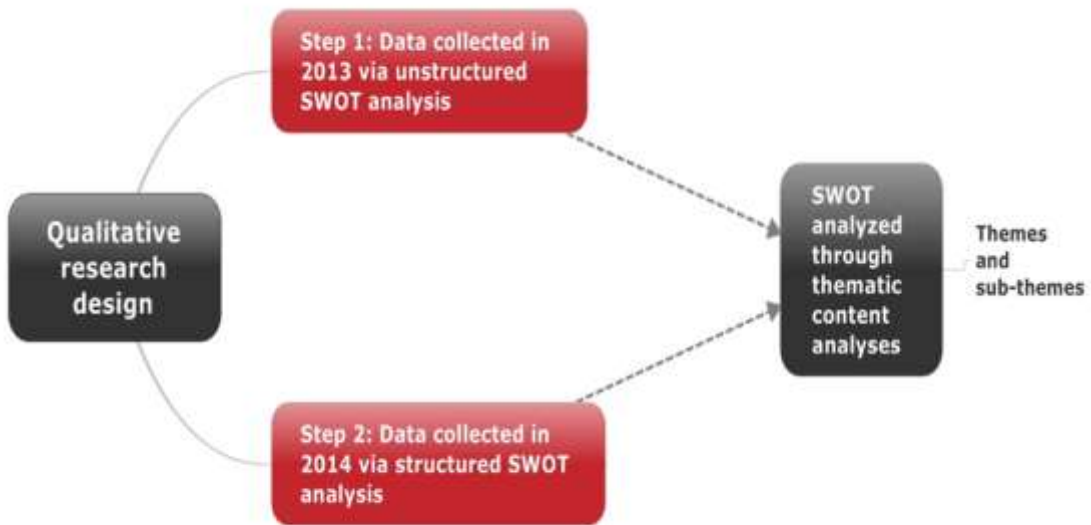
Step 1: Data collected in 2013 via unstructured SWOT analysis

Qualitative research design

SWOT analyzed through thematic content analyses

Themes and sub-themes

Step 2: Data collected in 2014 via structured SWOT analysis